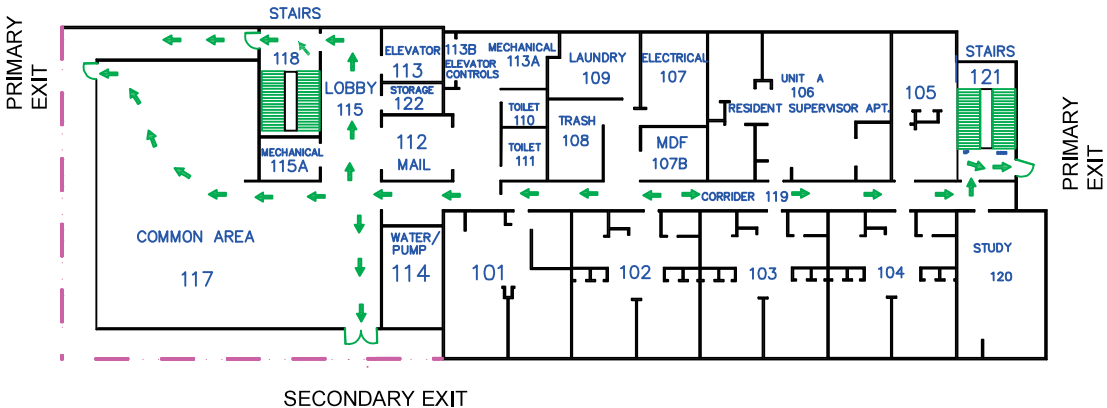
PRIMARY EXIT

STAIRS

118

LOBBY 115

MECHANICAL 115A

ELEVATOR 113

113B ELEVATOR CONTROLS

MECHANICAL 113A

STORAGE 122

112 MAIL

LAUNDRY 109

TOILET 110

TOILET 111

TRASH 108

ELECTRICAL 107

MDF 107B

UNIT A 106 RESIDENT SUPERVISOR APT.

105

STAIRS 121

PRIMARY EXIT

CORRIDER 119

COMMON AREA

117

WATER/ PUMP 114

101

102

103

104

STUDY

120

SECONDARY EXIT